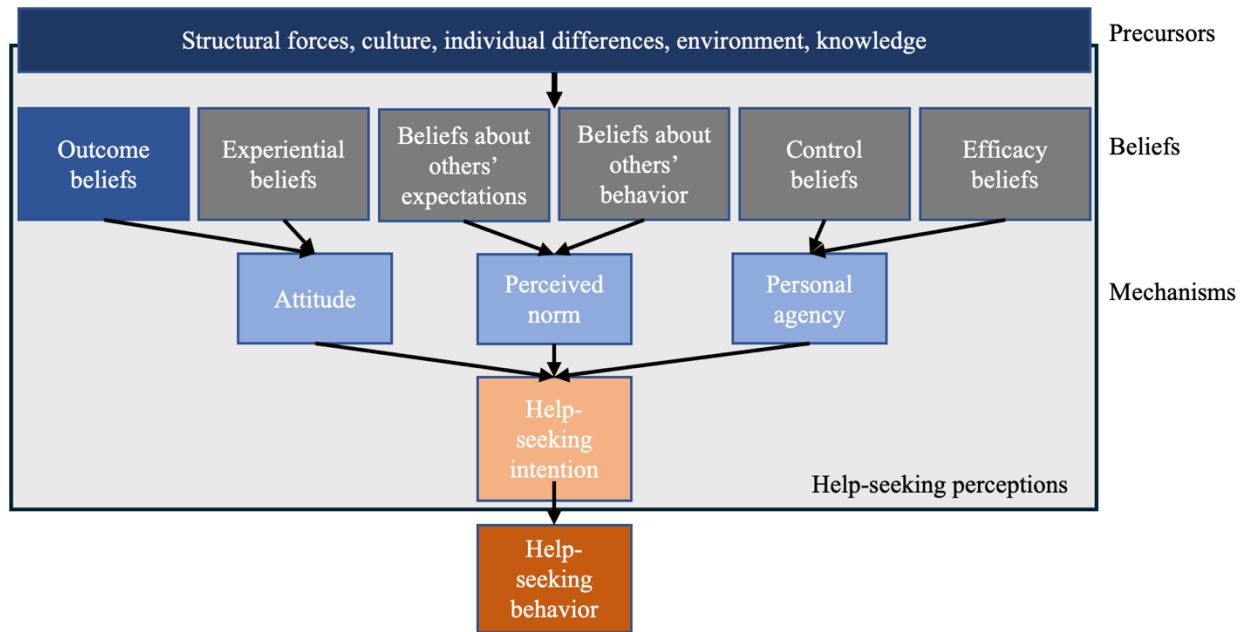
Structural forces, culture, individual differences, environment, knowledge

Precursors

Outcome beliefs

Experiential beliefs

Beliefs about others' expectations

Beliefs about others' behavior

Control beliefs

Efficacy beliefs

Beliefs

Attitude

Perceived norm

Personal agency

Mechanisms

Help-seeking intention

Help-seeking perceptions

Help-seeking behavior